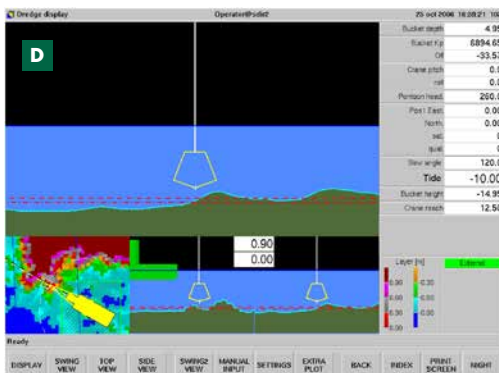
Dredge display
Operator@sde2
25 oct 2006 16:08:21 10

D

| Bucket depth | 4.95 |
|---|---|
| Bucket x,y | 6894.65 |
| Off | -33.57 |
| Crane pitch | 0.0 |
| roll | 0.0 |
| Pontoon head | 260.0 |
| Pos1 East | 0.00 |
| North | 0.00 |
| sat | 0 |
| qual | 0 |
| Slew angle | 120.0 |
| Tide | -10.00 |
| Bucket height | -14.95 |
| Crane reach | 12.50 |

0.90
0.00

Layer [m]
External
0.30
0.20
0.10
0.00
0.30
0.20
0.10
0.00

Ready

DISPLAY | SWING VIEW | TOP VIEW | SIDE VIEW | SWING2 VIEW | MANUAL INPUT | SETTINGS | EXTRA PLOT | BACK | INDEX | PRINT SCREEN | NIGHT